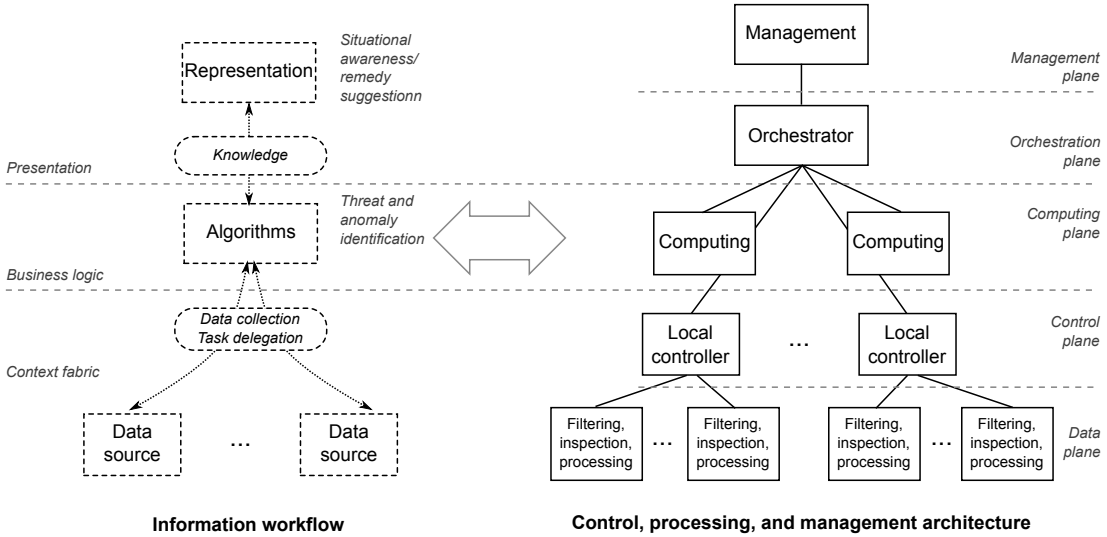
Representation

Situational awareness/ remedy suggestionn

Knowledge

Presentation

Algorithms

Threat and anomaly identification

Business logic

Data collection
Task delegation

Context fabric

Data source

...

Data source

Information workflow

Management

Management plane

Orchestrator

Orchestration plane

Computing

Computing

Computing plane

Local controller

...

Local controller

Control plane

Filtering, inspection, processing

...

Filtering, inspection, processing

Filtering, inspection, processing

...

Filtering, inspection, processing

Data plane

Control, processing, and management architecture